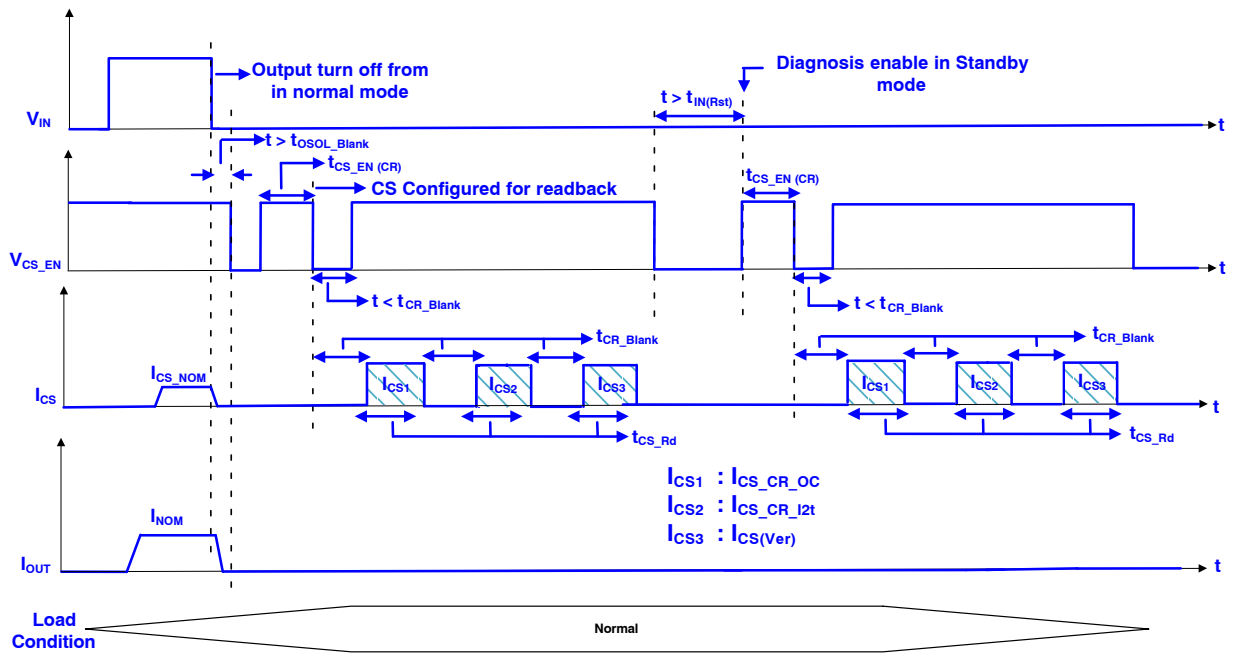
Output turn off from in normal mode

Diagnosis enable in Standby mode

$t > t_{IN(Rst)}$

$V_{IN}$ t

$t > t_{OSOL\_Blank}$

$t_{CS\_EN\ (CR)}$

CS Configured for readback

$t_{CS\_EN\ (CR)}$

$V_{CS\_EN}$ t

$t < t_{CR\_Blank}$

$t < t_{CR\_Blank}$

$t_{CR\_Blank}$

$t_{CR\_Blank}$

$I_{CS\_NOM}$

$I_{CS}$

$I_{CS1}$ $I_{CS2}$ $I_{CS3}$ t

$I_{CS1}$ $I_{CS2}$ $I_{CS3}$

$t_{CS\_Rd}$

$t_{CS\_Rd}$

$I_{CS1}$ : $I_{CS\_CR\_OC}$

$I_{CS2}$ : $I_{CS\_CR\_I2t}$

$I_{CS3}$ : $I_{CS(Ver)}$

$I_{NOM}$

$I_{OUT}$ t

Load Condition

Normal